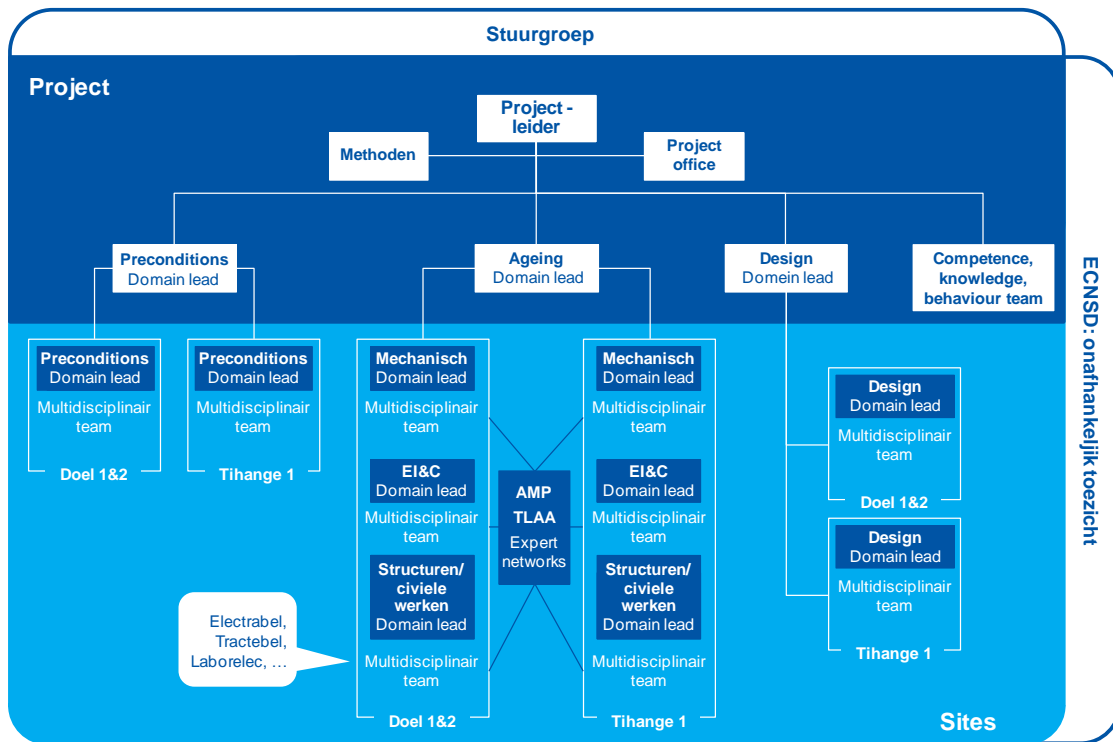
Stuurgroep

Project

Project - leider

Methoden

Project office

Preconditions
Domain lead

Ageing
Domain lead

Design
Domein lead

Competence, knowledge, behaviour team

ECNSD: onafhankelijk toezicht

Preconditions
Domain lead
Multidisciplinair team
Doel 1&2

Preconditions
Domain lead
Multidisciplinair team
Tihange 1

Mechanisch
Domain lead
Multidisciplinair team

EI&C
Domain lead
Multidisciplinair team

Structuren/ civiele werken
Domain lead
Multidisciplinair team
Doel 1&2

AMP
TLAA
Expert networks

Mechanisch
Domain lead
Multidisciplinair team

EI&C
Domain lead
Multidisciplinair team

Structuren/ civiele werken
Domain lead
Multidisciplinair team
Tihange 1

Design
Domain lead
Multidisciplinair team
Doel 1&2

Design
Domain lead
Multidisciplinair team
Tihange 1

Electrabel, Tractebel, Laborelec, …

Sites